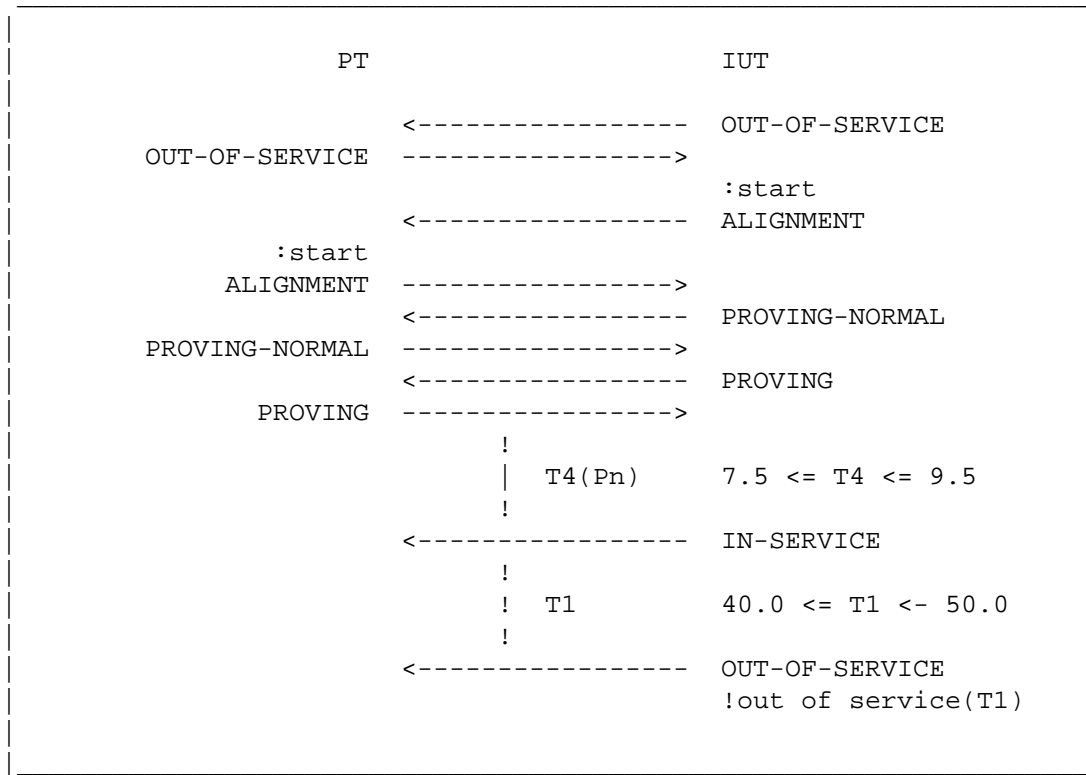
PT IUT

<----------------- OUT-OF-SERVICE
OUT-OF-SERVICE ----------------->
:start
<----------------- ALIGNMENT
:start
ALIGNMENT ----------------->
<----------------- PROVING-NORMAL
PROVING-NORMAL ----------------->
<----------------- PROVING
PROVING ----------------->
!
| T4(Pn) 7.5 <= T4 <= 9.5
!
<---------------- IN-SERVICE
!
! T1 40.0 <= T1 <- 50.0
!
<---------------- OUT-OF-SERVICE
!out of service(T1)